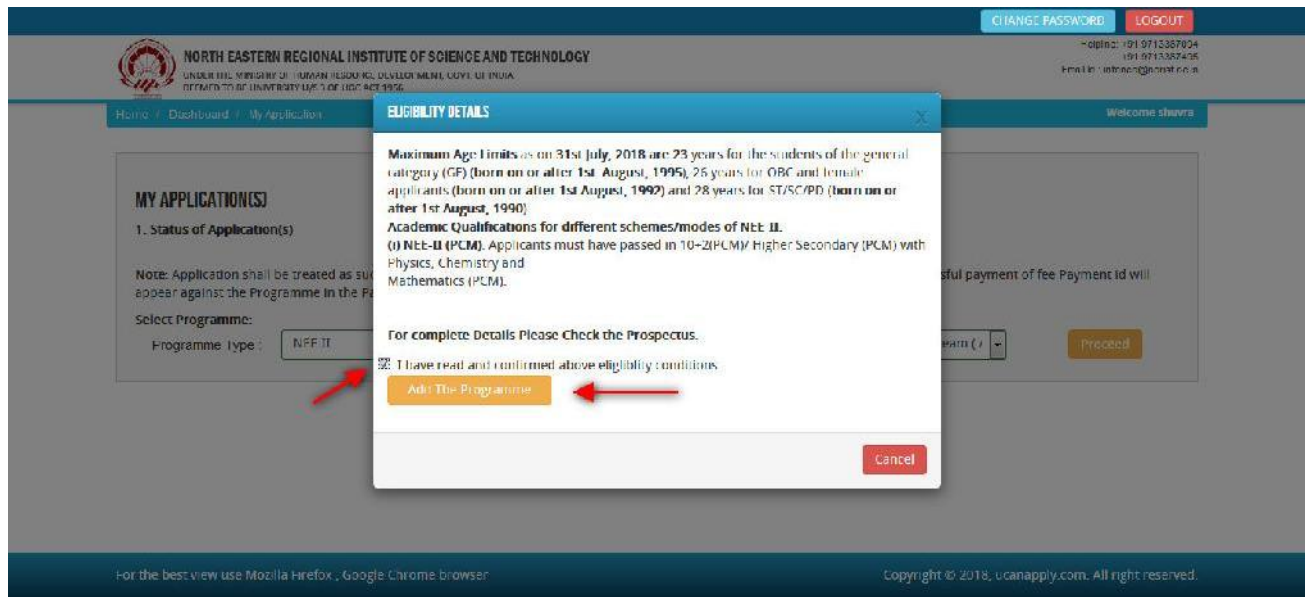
CHANGE PASSWORD LOGOUT

NORTH EASTERN REGIONAL INSTITUTE OF SCIENCE AND TECHNOLOGY
UNDER THE MINISTRY OF HUMAN RESOURCE DEVELOPMENT, GOVT. OF INDIA
DEEMED TO BE UNIVERSITY U/S 3 OF UGC ACT 1956

Helpline: +91 9713387034
+91 9713387405
Email: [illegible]

Home / Dashboard / My Application

Welcome shuvra

MY APPLICATION(S)
1. Status of Application(s)

Note: Application shall be treated as su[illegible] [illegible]sful payment of fee Payment id will appear against the Programme in the Pa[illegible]

Select Programme:
Programme Type : NEE II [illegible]eam ( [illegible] Proceed

ELIGIBILITY DETAILS

Maximum Age Limits as on 31st July, 2018 are 23 years for the students of the general category (GE) (born on or after 1st August, 1995), 26 years for OBC and female applicants (born on or after 1st August, 1992) and 28 years for ST/SC/PD (born on or after 1st August, 1990)
Academic Qualifications for different schemes/modes of NEE II.
(i) NEE-II (PCM). Applicants must have passed in 10+2(PCM)/ Higher Secondary (PCM) with Physics, Chemistry and
Mathematics (PCM).

For complete Details Please Check the Prospectus.

I have read and confirmed above eligiblity conditions

Add The Programme

Cancel

For the best view use Mozilla Firefox , Google Chrome browser

Copyright © 2018, ucanapply.com. All right reserved.